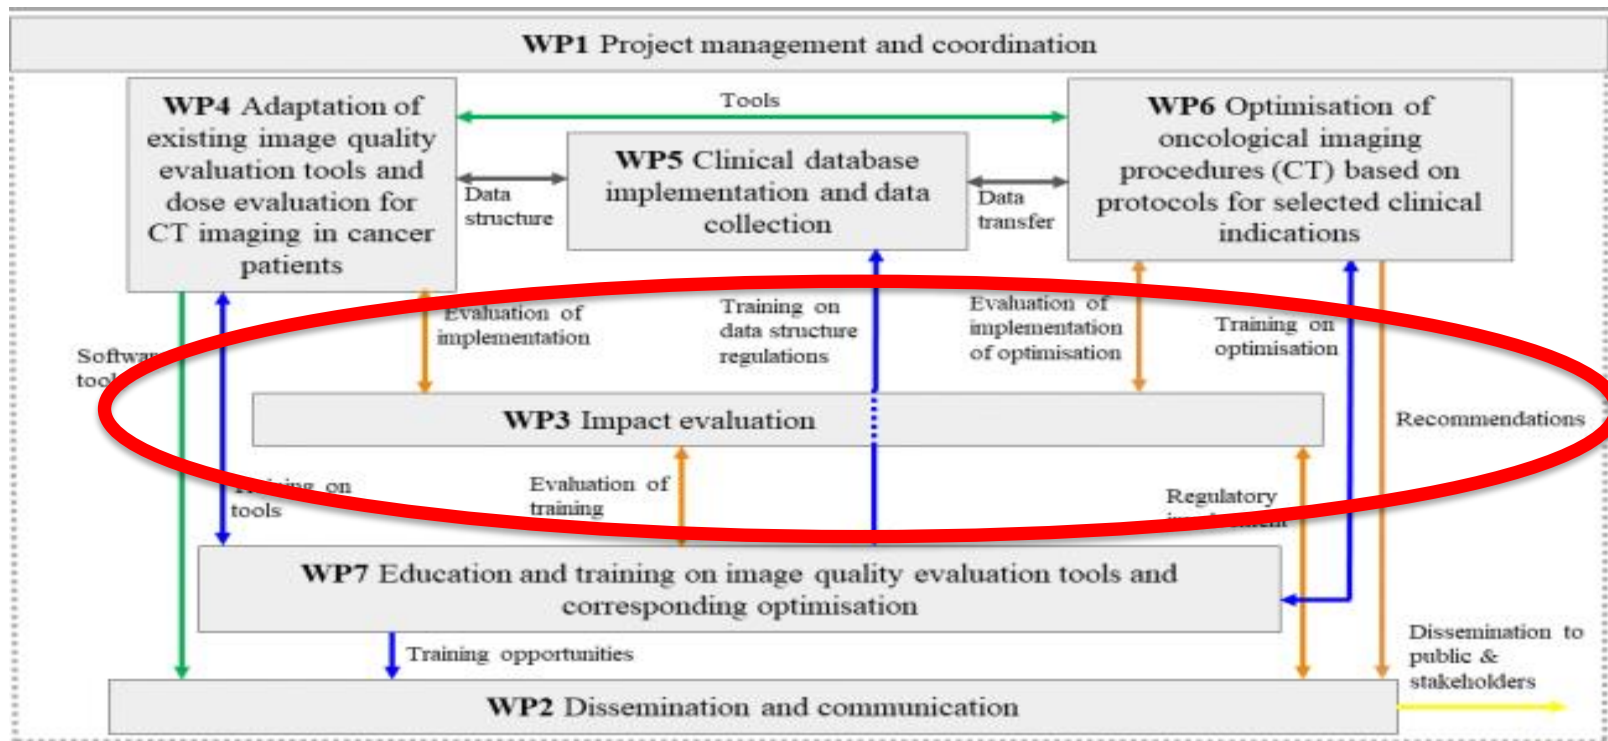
WP1 Project management and coordination

WP4 Adaptation of existing image quality evaluation tools and dose evaluation for CT imaging in cancer patients

Tools

WP5 Clinical database implementation and data collection

WP6 Optimisation of oncological imaging procedures (CT) based on protocols for selected clinical indications

Data structure

Data transfer

Software tool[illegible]

Evaluation of implementation

Training on data structure regulations

Evaluation of implementation of optimisation

Training on optimisation

WP3 Impact evaluation

Recommendations

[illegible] on tools

Evaluation of training

Regulatory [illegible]

WP7 Education and training on image quality evaluation tools and corresponding optimisation

Training opportunities

Dissemination to public & stakeholders

WP2 Dissemination and communication